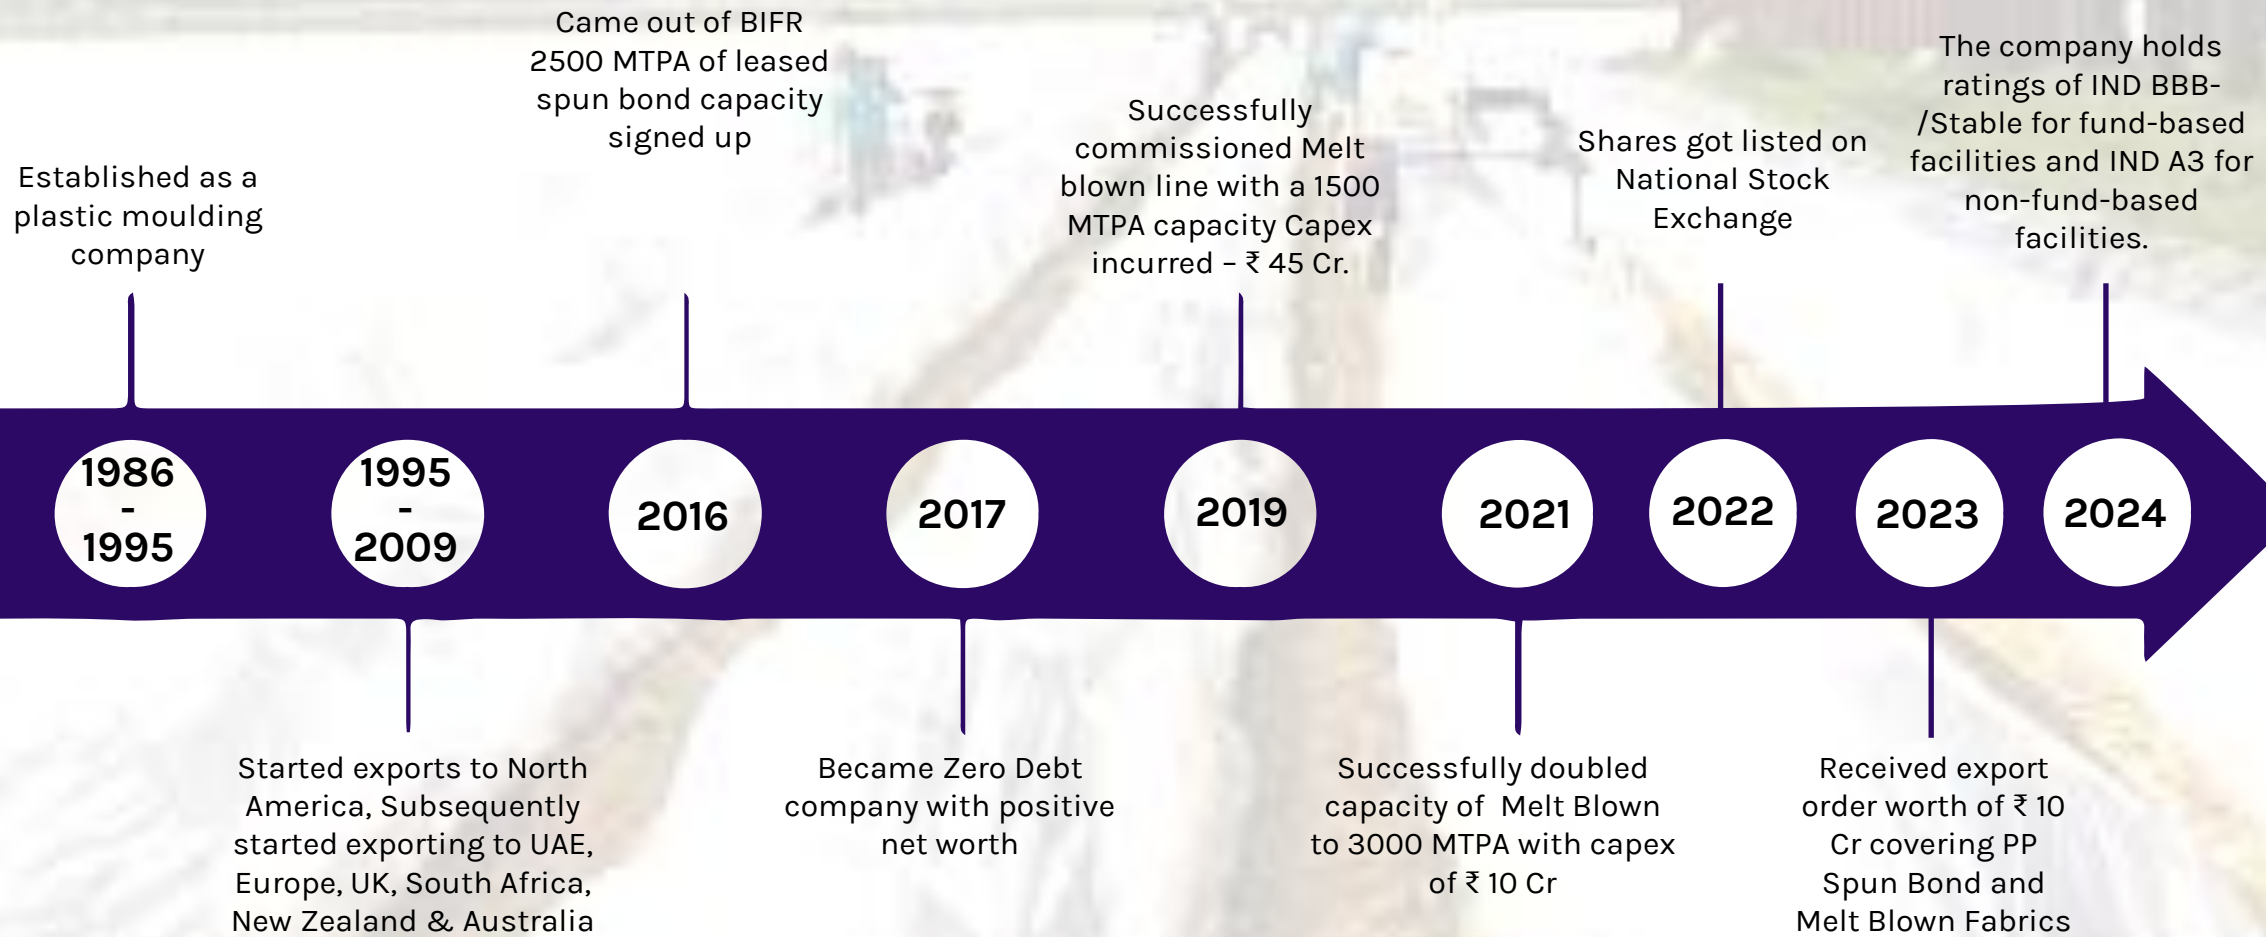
Established as a plastic moulding company

Came out of BIFR
2500 MTPA of leased spun bond capacity signed up

Successfully commissioned Melt blown line with a 1500 MTPA capacity Capex incurred – ₹ 45 Cr.

Shares got listed on National Stock Exchange

The company holds ratings of IND BBB-/Stable for fund-based facilities and IND A3 for non-fund-based facilities.

1986 - 1995

1995 - 2009

2016

2017

2019

2021

2022

2023

2024

Started exports to North America, Subsequently started exporting to UAE, Europe, UK, South Africa, New Zealand & Australia

Became Zero Debt company with positive net worth

Successfully doubled capacity of Melt Blown to 3000 MTPA with capex of ₹ 10 Cr

Received export order worth of ₹ 10 Cr covering PP Spun Bond and Melt Blown Fabrics